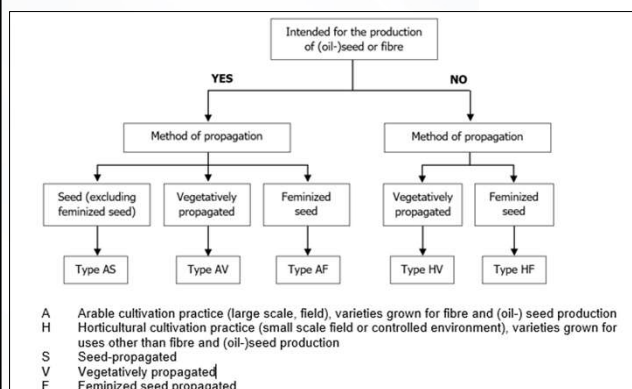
Intended for the production of (oil-)seed or fibre

YES

NO

Method of propagation

Method of propagation

Seed (excluding feminized seed)

Vegetatively propagated

Feminized seed

Vegetatively propagated

Feminized seed

Type AS

Type AV

Type AF

Type HV

Type HF

A Arable cultivation practice (large scale, field), varieties grown for fibre and (oil-) seed production
H Horticultural cultivation practice (small scale field or controlled environment), varieties grown for uses other than fibre and (oil-)seed production
S Seed-propagated
V Vegetatively propagated
F Feminized seed propagated